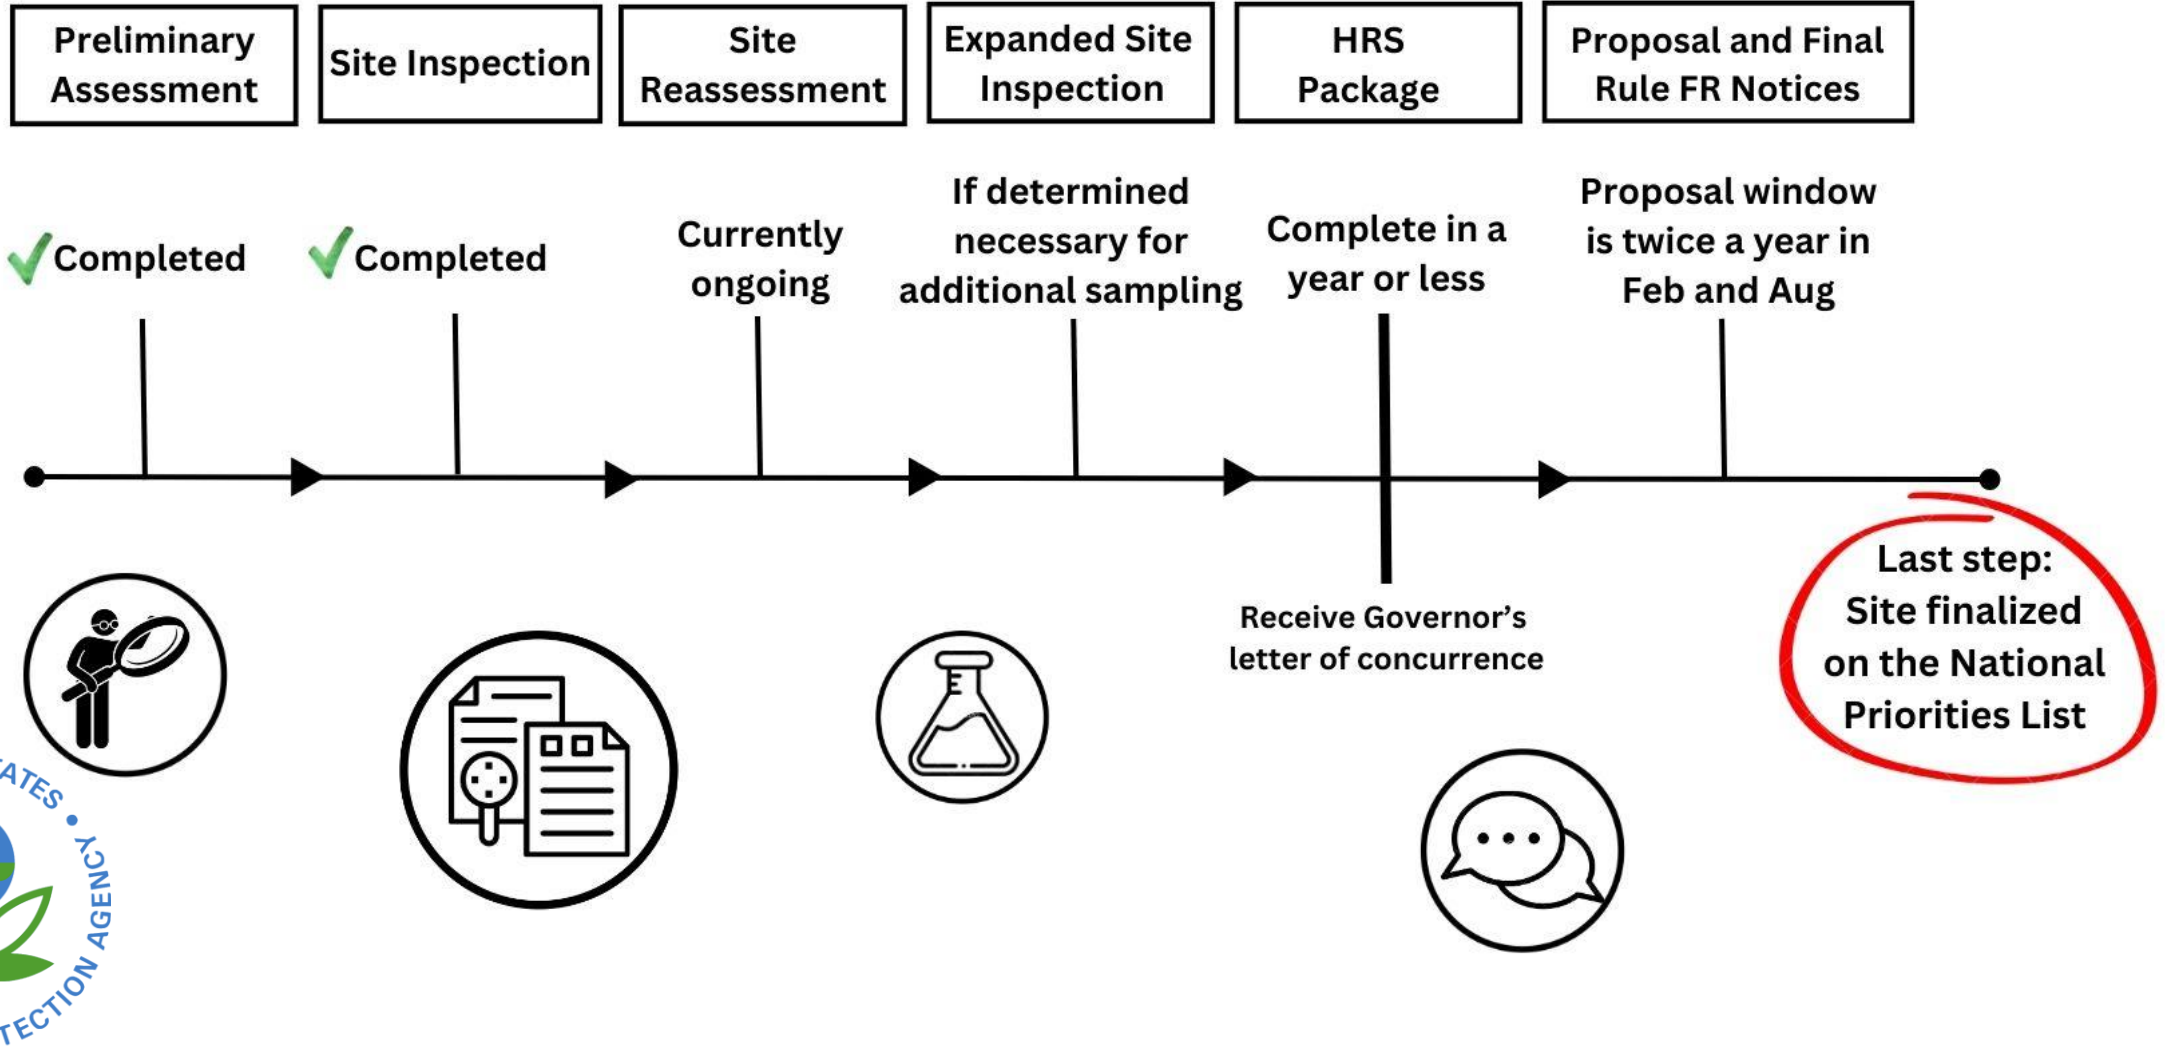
Preliminary Assessment

Site Inspection

Site Reassessment

Expanded Site Inspection

HRS Package

Proposal and Final Rule FR Notices

Completed

Completed

Currently ongoing

If determined necessary for additional sampling

Complete in a year or less

Proposal window is twice a year in Feb and Aug

Receive Governor's letter of concurrence

Last step: Site finalized on the National Priorities List

ATES • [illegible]TECTION AGENCY